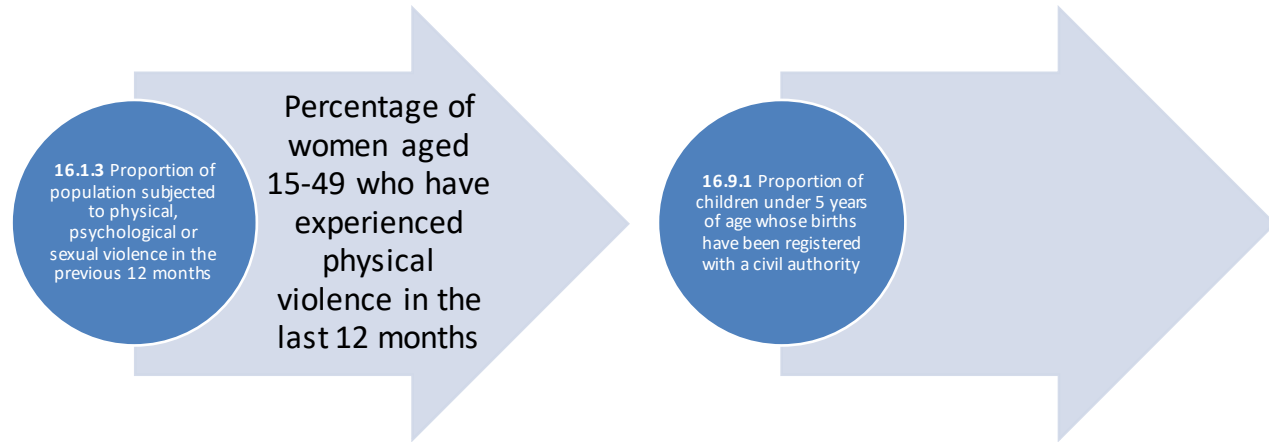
**16.1.3** Proportion of population subjected to physical, psychological or sexual violence in the previous 12 months

Percentage of women aged 15-49 who have experienced physical violence in the last 12 months

**16.9.1** Proportion of children under 5 years of age whose births have been registered with a civil authority